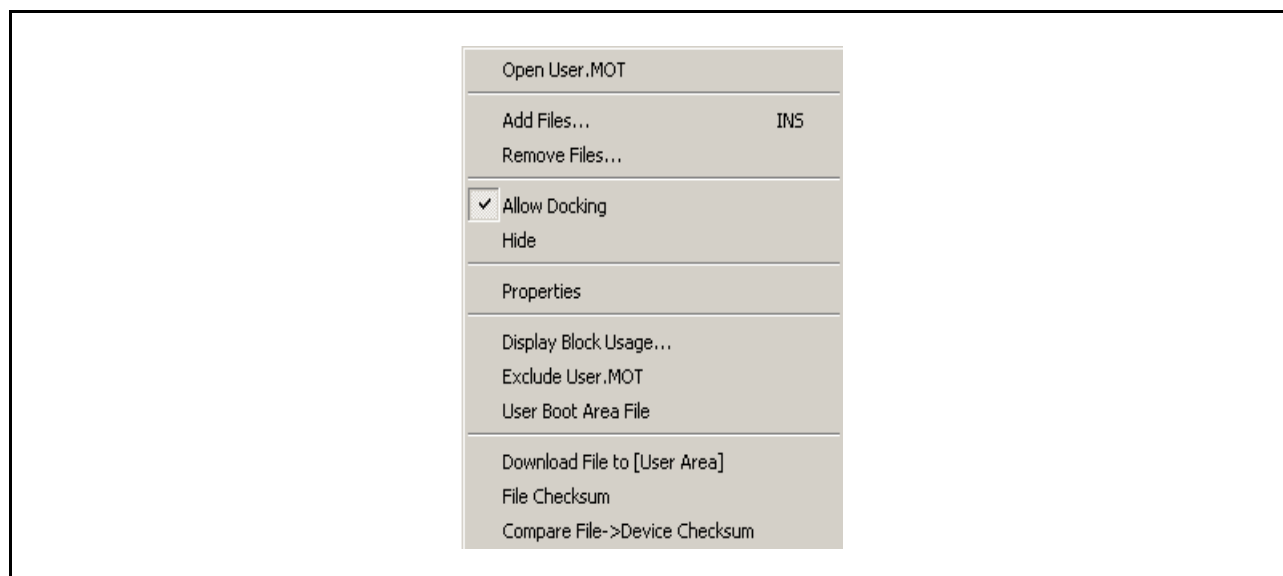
Open User.MOT

Add Files... INS
Remove Files...

✓ Allow Docking
Hide

Properties

Display Block Usage...
Exclude User.MOT
User Boot Area File

Download File to [User Area]
File Checksum
Compare File->Device Checksum